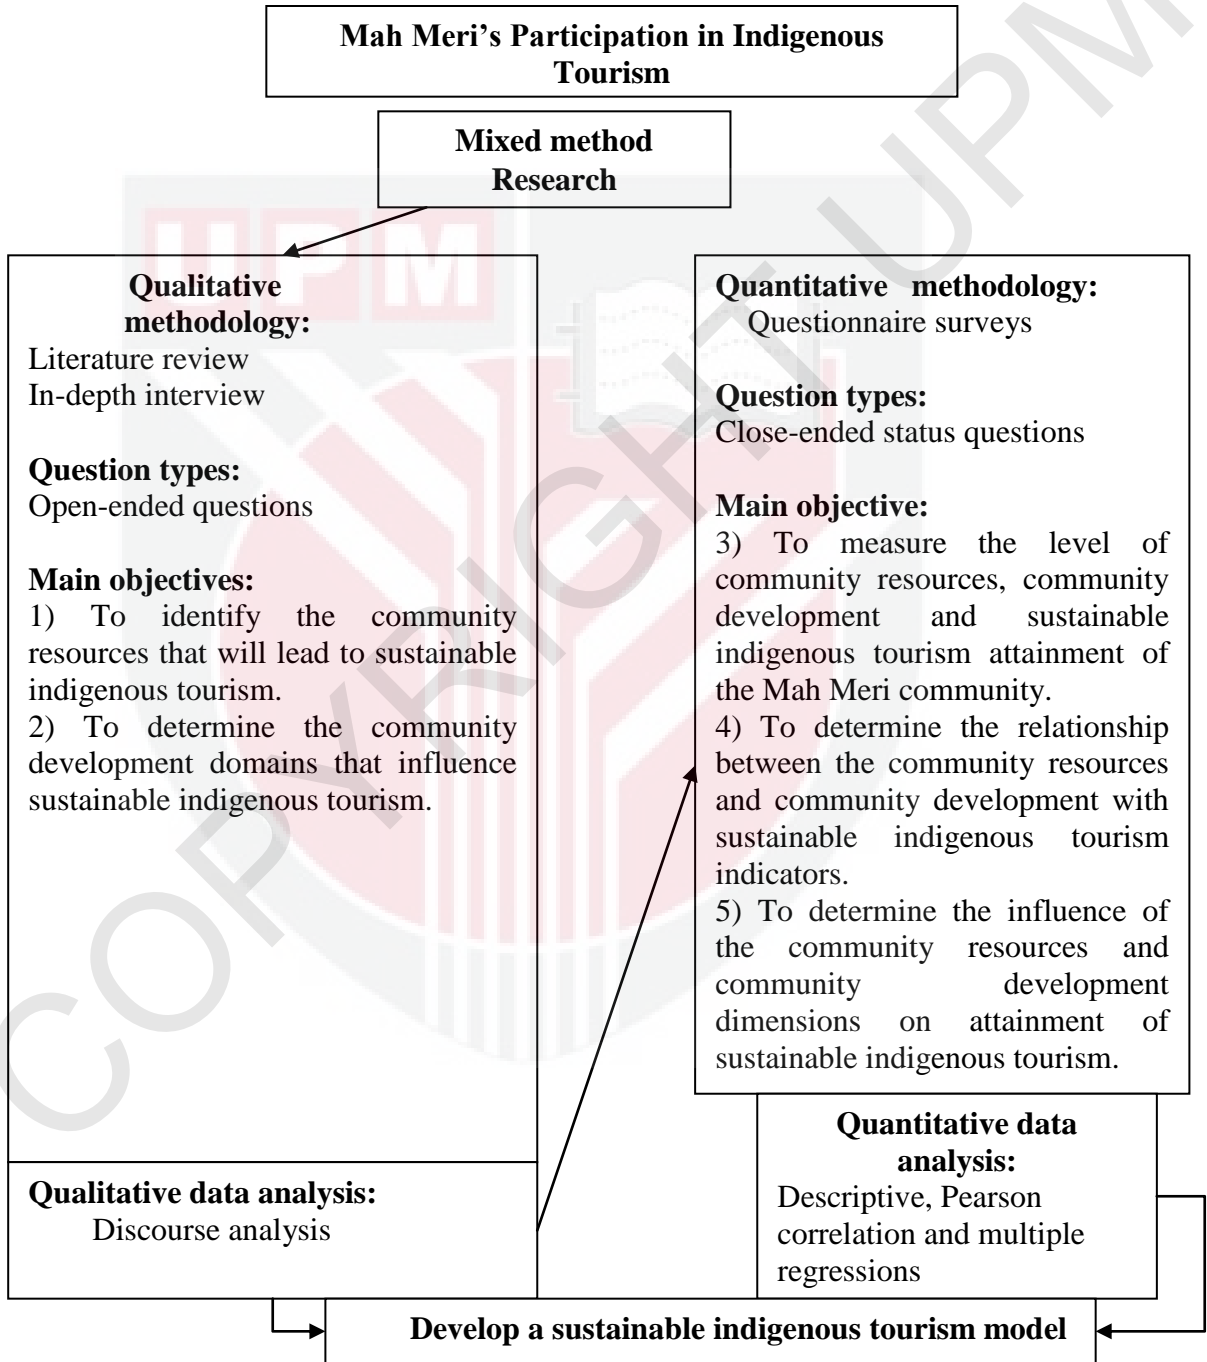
Mah Meri's Participation in Indigenous Tourism

Mixed method Research

Qualitative methodology:
Literature review
In-depth interview

Question types:
Open-ended questions

Main objectives:
1) To identify the community resources that will lead to sustainable indigenous tourism.
2) To determine the community development domains that influence sustainable indigenous tourism.

Qualitative data analysis:
Discourse analysis

Quantitative methodology:
Questionnaire surveys

Question types:
Close-ended status questions

Main objective:
3) To measure the level of community resources, community development and sustainable indigenous tourism attainment of the Mah Meri community.
4) To determine the relationship between the community resources and community development with sustainable indigenous tourism indicators.
5) To determine the influence of the community resources and community development dimensions on attainment of sustainable indigenous tourism.

Quantitative data analysis:
Descriptive, Pearson correlation and multiple regressions

Develop a sustainable indigenous tourism model

UPM

COPYRIGHT UPM